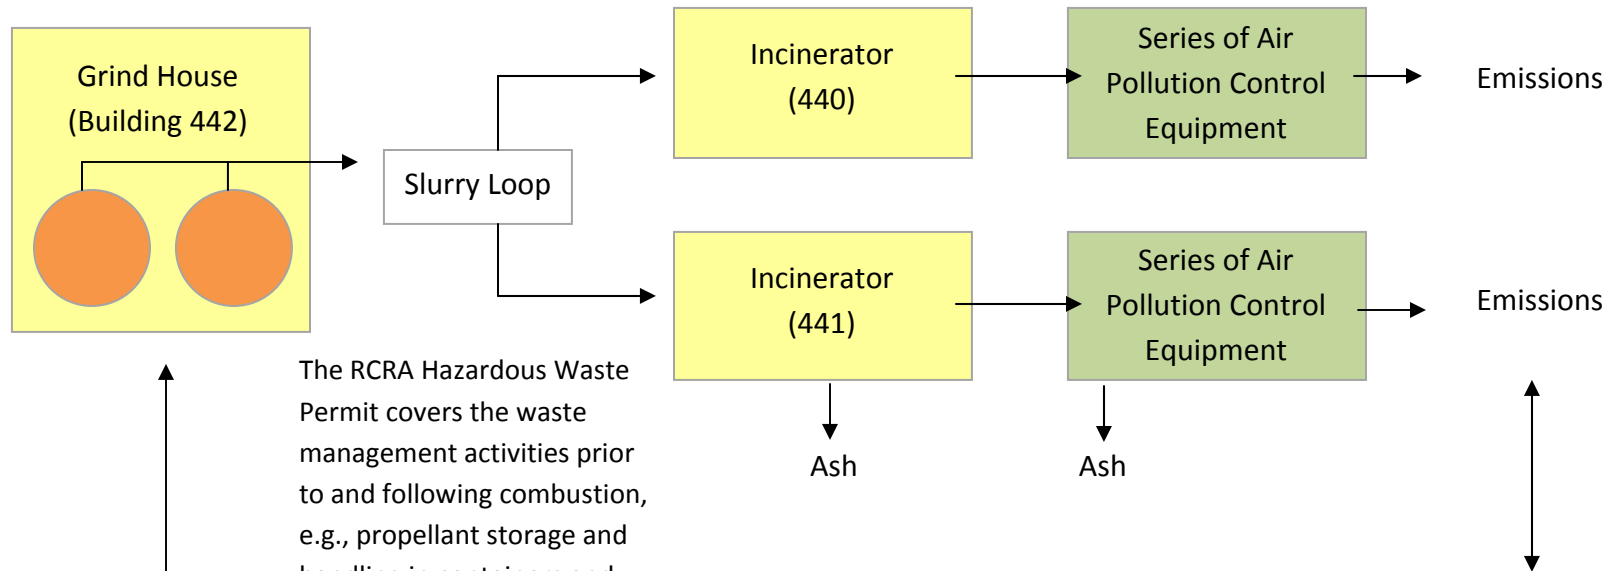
Grind House (Building 442)

Slurry Loop

Incinerator (440)

Series of Air Pollution Control Equipment

Emissions

Incinerator (441)

Series of Air Pollution Control Equipment

Emissions

Ash

Ash

The RCRA Hazardous Waste Permit covers the waste management activities prior to and following combustion, e.g., propellant storage and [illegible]